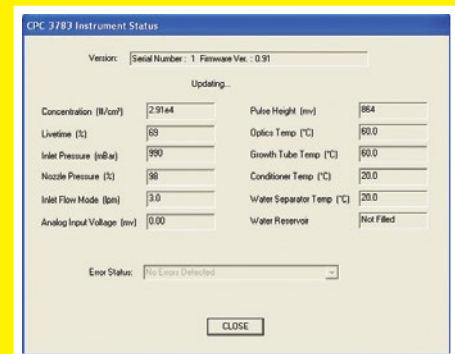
CPC 3783 Instrument Status

Version: Serial Number : 1 Firmware Ver. : 0.91

Updating...

Concentration (#/cm³) 2.91e4
Livetime (%) 69
Inlet Pressure (mBar) 990
Nozzle Pressure (%) 98
Inlet Flow Mode (lpm) 3.0
Analog Input Voltage (mv) 0.00

Pulse Height (mv) 864
Optics Temp (°C) 60.0
Growth Tube Temp (°C) 60.0
Conditioner Temp (°C) 20.0
Water Separator Temp (°C) 20.0
Water Reservoir Not Filled

Error Status: No Errors Detected

CLOSE